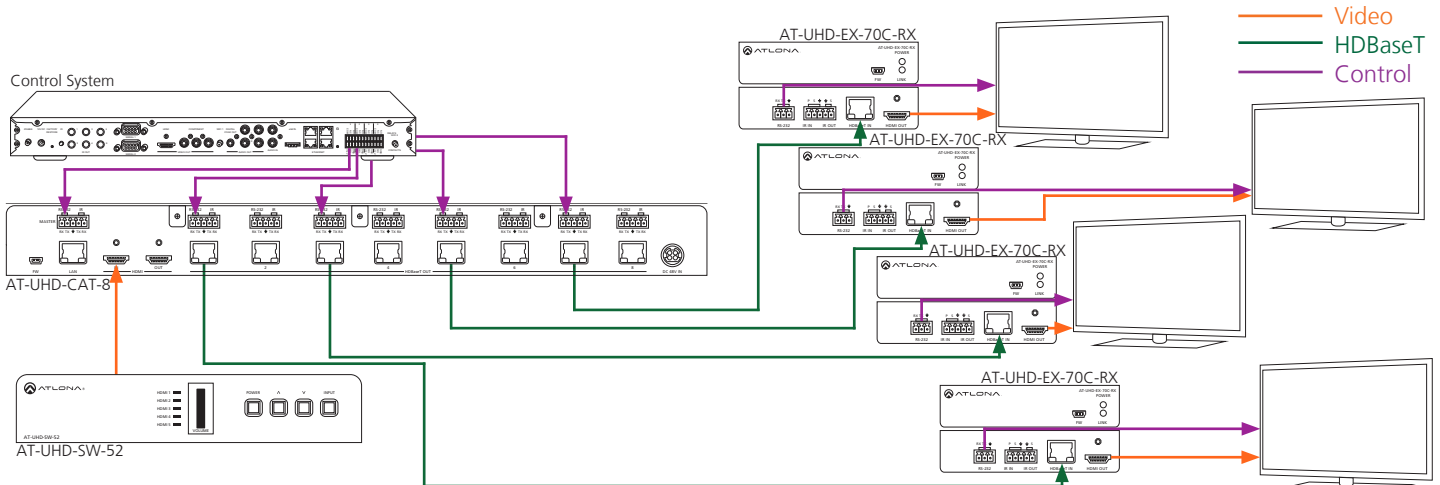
Video
HDBaseT
Control

Control System

AT-UHD-EX-70C-RX
ATLONA
AT-UHD-EX-70C-RX
POWER
FW
LINK
RS-232
IR IN
IR OUT
HDBaseT IN
HDMI OUT

AT-UHD-EX-70C-RX
ATLONA
AT-UHD-EX-70C-RX
POWER
FW
LINK
RS-232
IR IN
IR OUT
HDBaseT IN
HDMI OUT

AT-UHD-EX-70C-RX
ATLONA
AT-UHD-EX-70C-RX
POWER
FW
LINK
RS-232
IR IN
IR OUT
HDBaseT IN
HDMI OUT

AT-UHD-EX-70C-RX
ATLONA
AT-UHD-EX-70C-RX
POWER
FW
LINK
RS-232
IR IN
IR OUT
HDBaseT IN
HDMI OUT

MASTER
RS-232
IR
FW
LAN
HDMI
OUT
HDBaseT OUT
1
2
3
4
5
6
7
8
DC 48V IN
AT-UHD-CAT-8

ATLONA
HDMI 1
HDMI 2
HDMI 3
HDMI 4
HDMI 5
VOLUME
POWER
INPUT
AT-UHD-SW-52
AT-UHD-SW-52